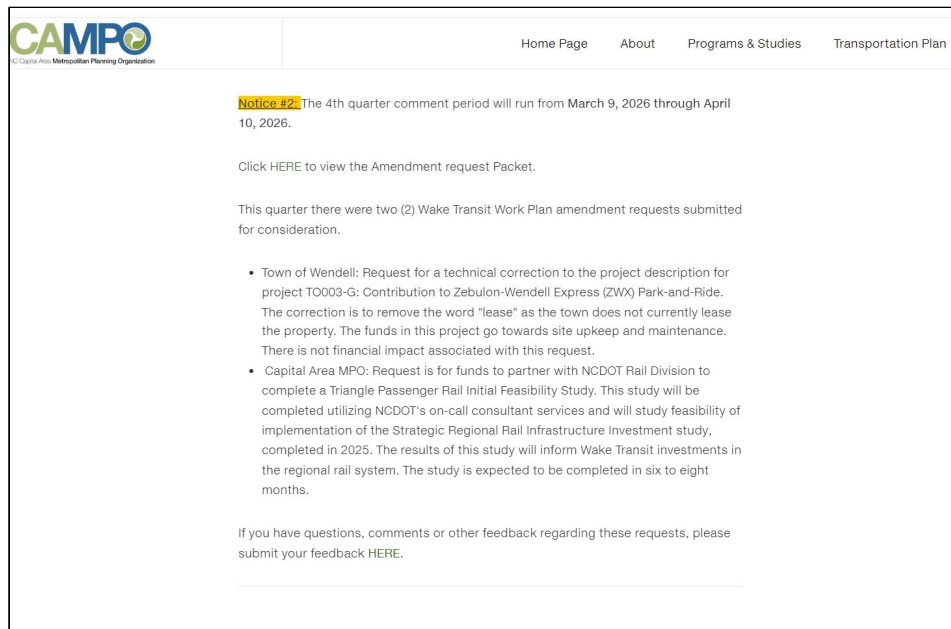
CAMPO
NC Capital Area Metropolitan Planning Organization

Home Page About Programs & Studies Transportation Plan

Notice #2: The 4th quarter comment period will run from March 9, 2026 through April 10, 2026.

Click HERE to view the Amendment request Packet.

This quarter there were two (2) Wake Transit Work Plan amendment requests submitted for consideration.

- Town of Wendell: Request for a technical correction to the project description for project TO003-G: Contribution to Zebulon-Wendell Express (ZWX) Park-and-Ride. The correction is to remove the word "lease" as the town does not currently lease the property. The funds in this project go towards site upkeep and maintenance. There is not financial impact associated with this request.
- Capital Area MPO: Request is for funds to partner with NCDOT Rail Division to complete a Triangle Passenger Rail Initial Feasibility Study. This study will be completed utilizing NCDOT's on-call consultant services and will study feasibility of implementation of the Strategic Regional Rail Infrastructure Investment study, completed in 2025. The results of this study will inform Wake Transit investments in the regional rail system. The study is expected to be completed in six to eight months.

If you have questions, comments or other feedback regarding these requests, please submit your feedback HERE.